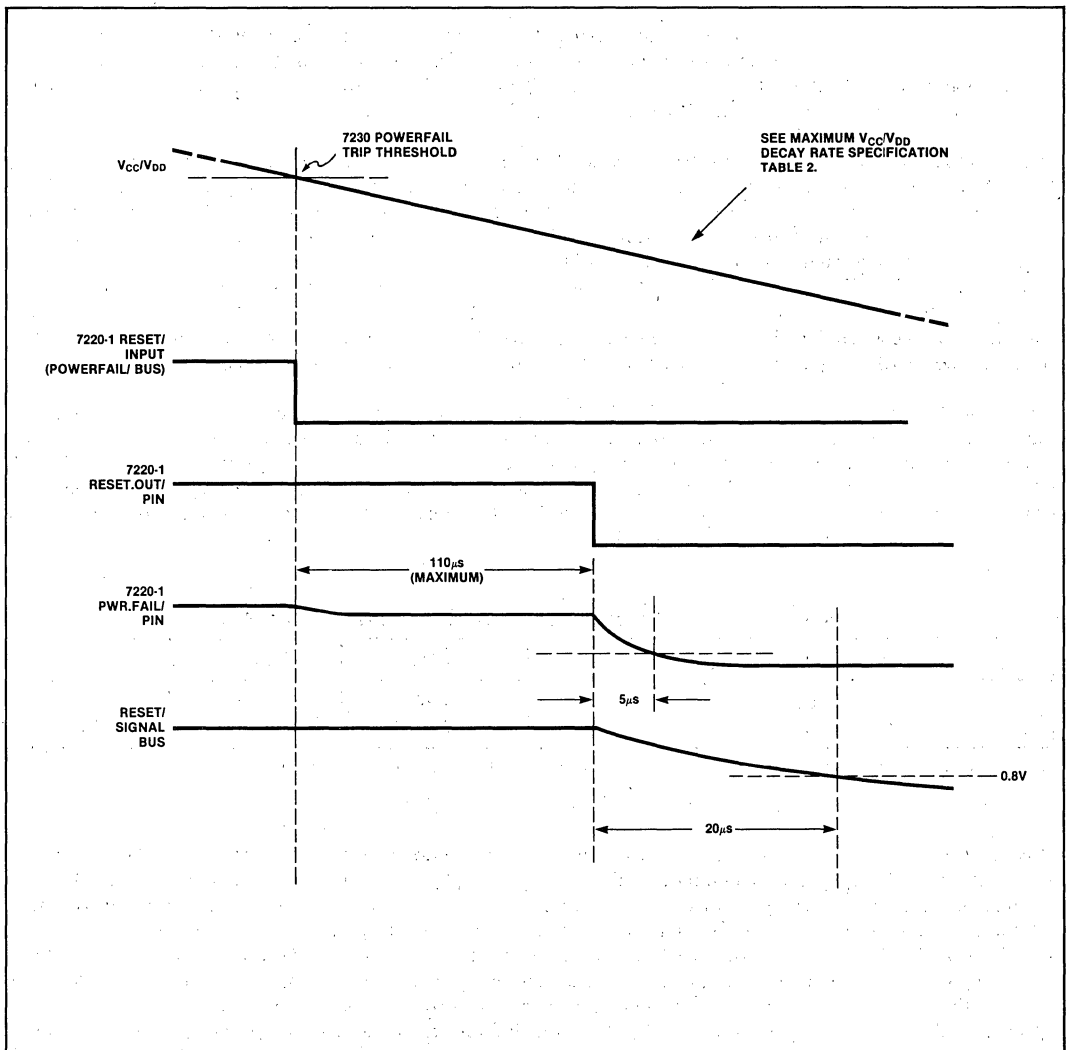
7230 POWERFAIL TRIP THRESHOLD

SEE MAXIMUM $V_{CC}/V_{DD}$ DECAY RATE SPECIFICATION TABLE 2.

$V_{CC}/V_{DD}$

7220-1 RESET/ INPUT (POWERFAIL/ BUS)

7220-1 RESET.OUT/ PIN

110$\mu$s (MAXIMUM)

7220-1 PWR.FAIL/ PIN

5$\mu$s

RESET/ SIGNAL BUS

0.8V

20$\mu$s